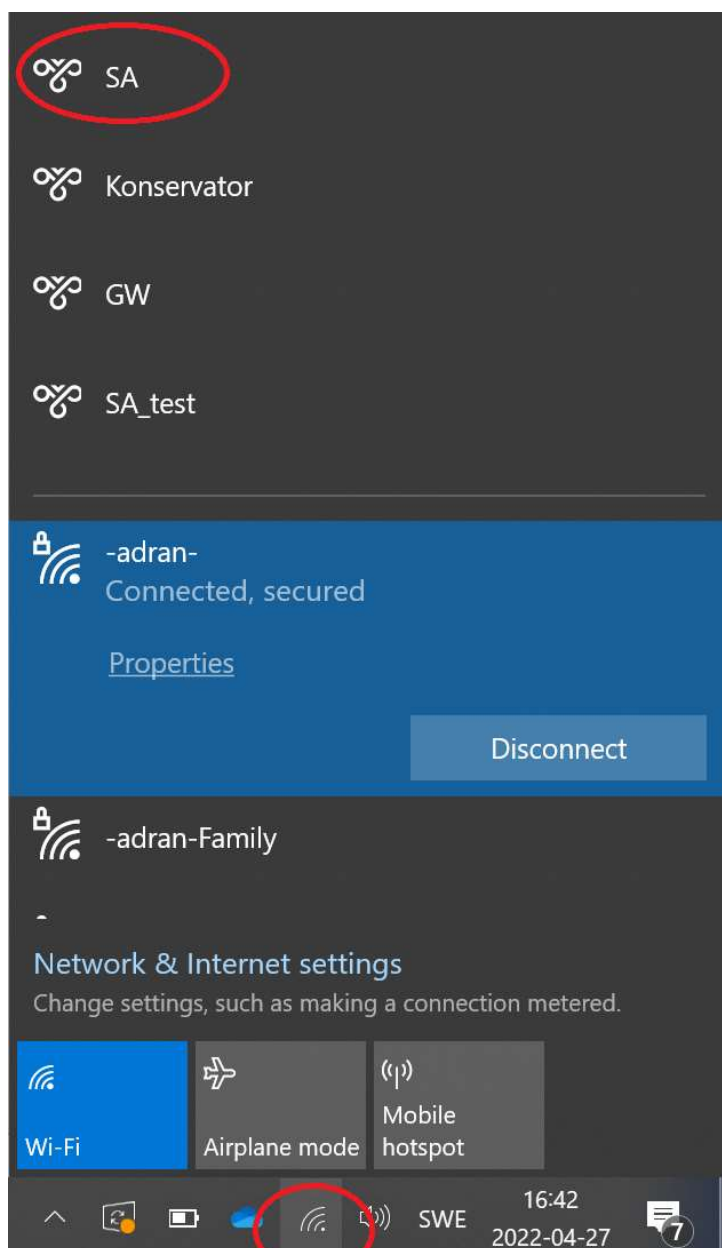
SA

Konservator

GW

SA_test

-adran-
Connected, secured

Properties

Disconnect

-adran-Family

Network & Internet settings
Change settings, such as making a connection metered.

Wi-Fi

Airplane mode

Mobile hotspot

SWE

16:42
2022-04-27

7